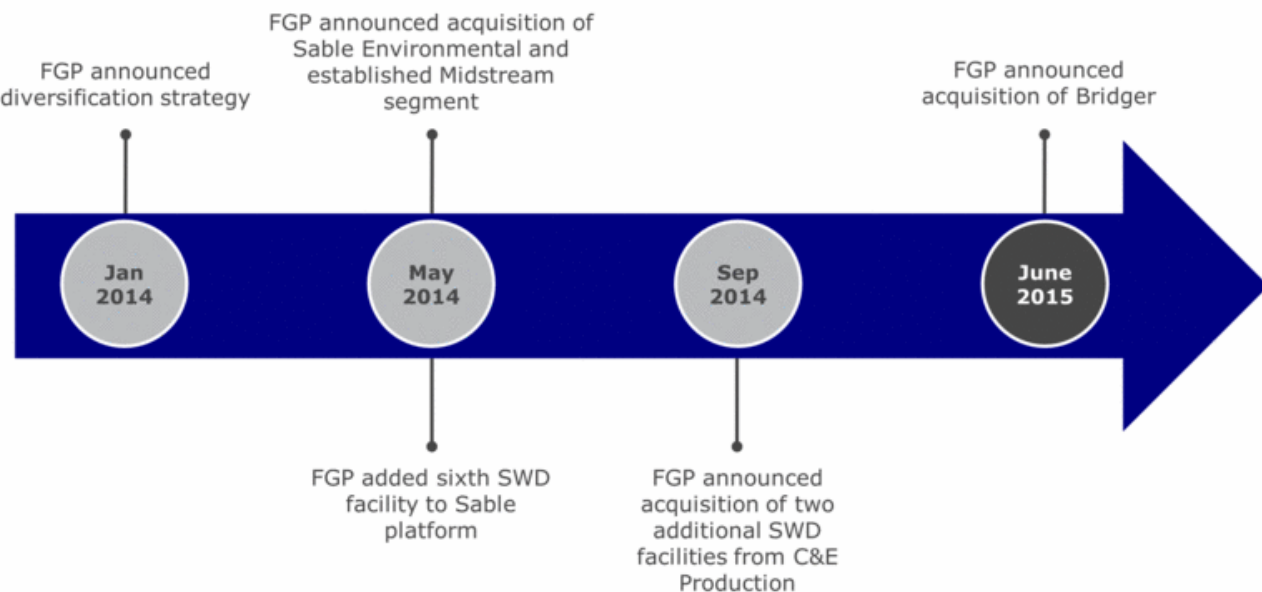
FGP announced diversification strategy

FGP announced acquisition of Sable Environmental and established Midstream segment

FGP announced acquisition of Bridger

Jan 2014

May 2014

Sep 2014

June 2015

FGP added sixth SWD facility to Sable platform

FGP announced acquisition of two additional SWD facilities from C&E Production